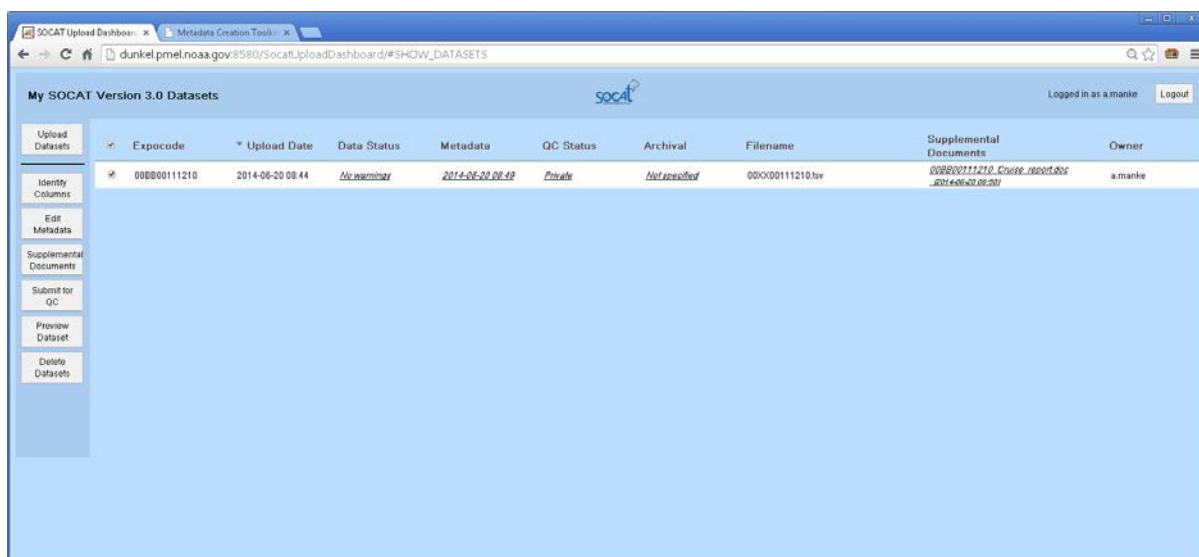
SOCAT Upload Dashboar ×
Metadata Creation Toolk ×

dunkel.pmel.noaa.gov:8580/SocatUploadDashboard/#SHOW_DATASETS

My SOCAT Version 3.0 Datasets

socat

Logged in as a.manke
Logout

Upload Datasets

Identify Columns

Edit Metadata

Supplemental Documents

Submit for QC

Preview Dataset

Delete Datasets

| | Expocode | Upload Date | Data Status | Metadata | QC Status | Archival | Filename | Supplemental Documents | Owner |
|---|---|---|---|---|---|---|---|---|---|
| | 00BB00111210 | 2014-06-20 08:44 | No warnings | 2014-06-20 08:49 | Private | Not specified | 00XX00111210.tsv | 00BB00111210_Cruise_report.doc (2014-06-20 08:50) | a.manke |